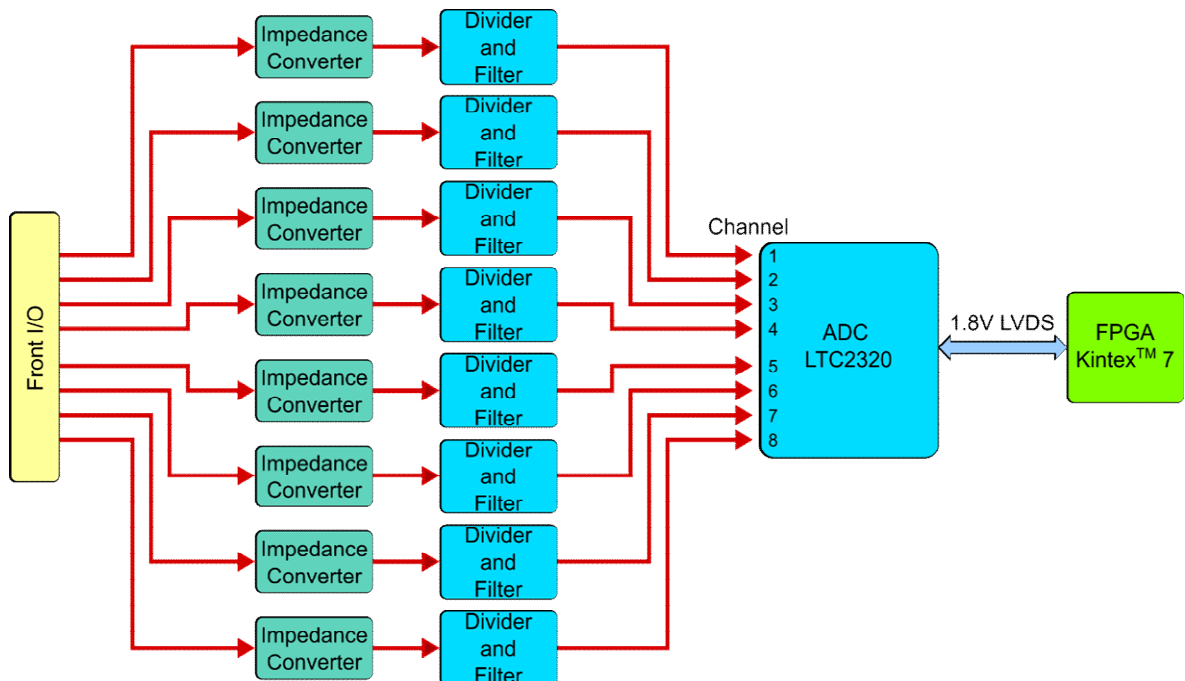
Impedance Converter
Divider and Filter
Impedance Converter
Divider and Filter
Impedance Converter
Divider and Filter
Impedance Converter
Divider and Filter
Impedance Converter
Divider and Filter
Impedance Converter
Divider and Filter
Impedance Converter
Divider and Filter
Impedance Converter
Divider and Filter

Front I/O

Channel
1
2
3
4
5
6
7
8
ADC
LTC2320

1.8V LVDS

FPGA
Kintex$^{TM}$ 7